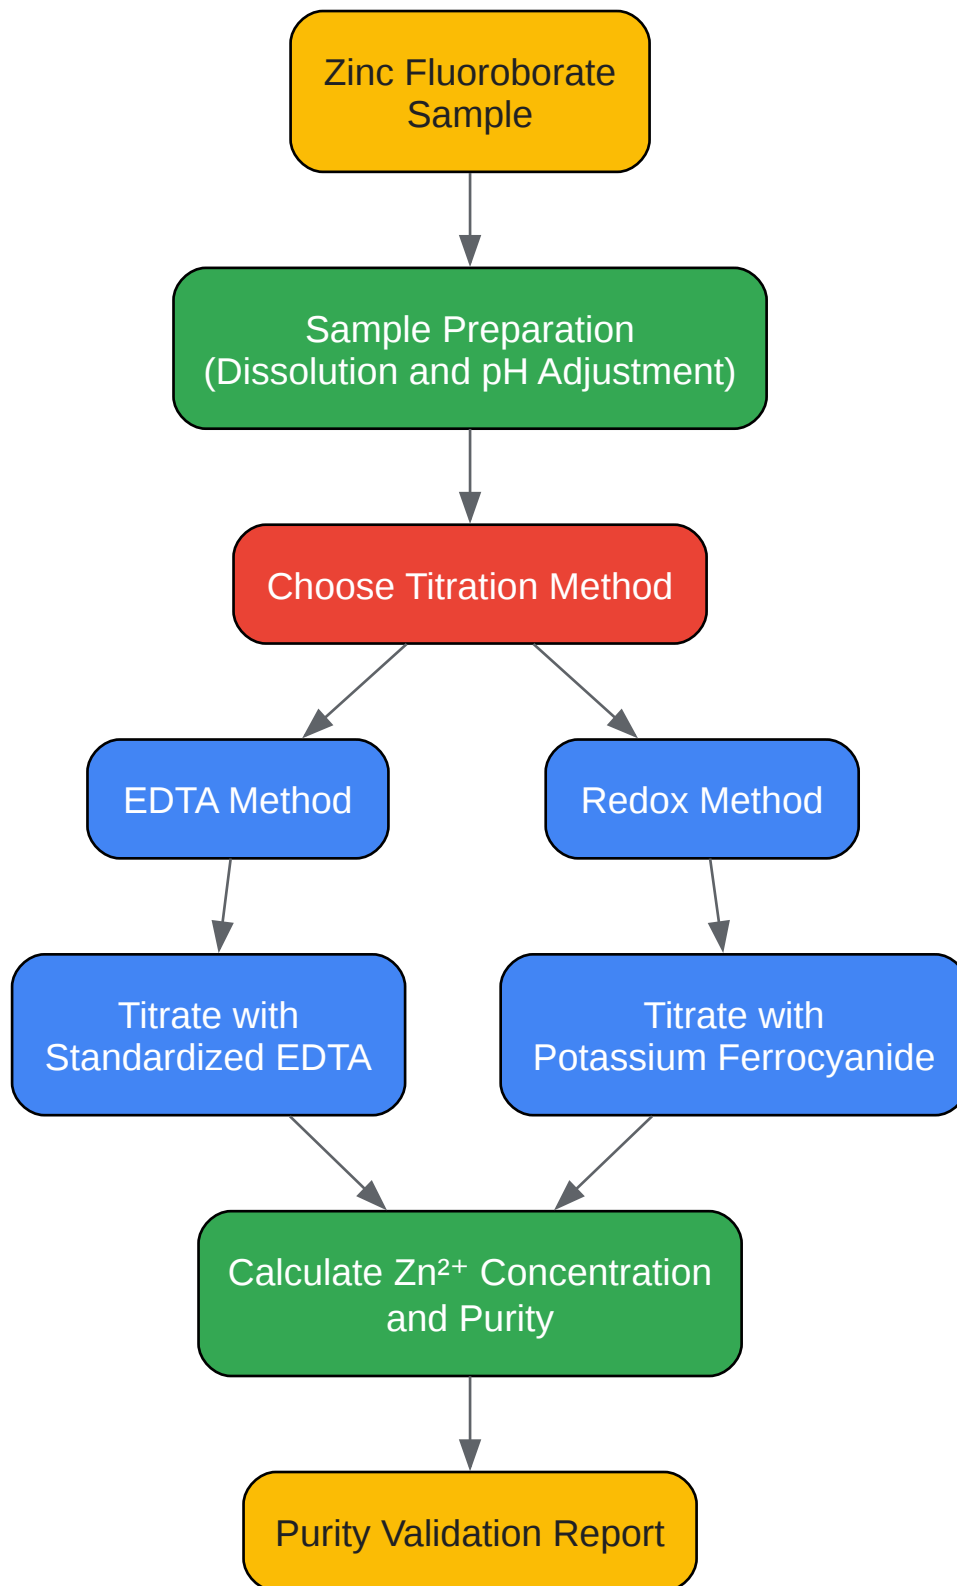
Zinc Fluoroborate Sample

Sample Preparation (Dissolution and pH Adjustment)

Choose Titration Method

EDTA Method

Redox Method

Titrate with Standardized EDTA

Titrate with Potassium Ferrocyanide

Calculate $Zn^{2+}$ Concentration and Purity

Purity Validation Report